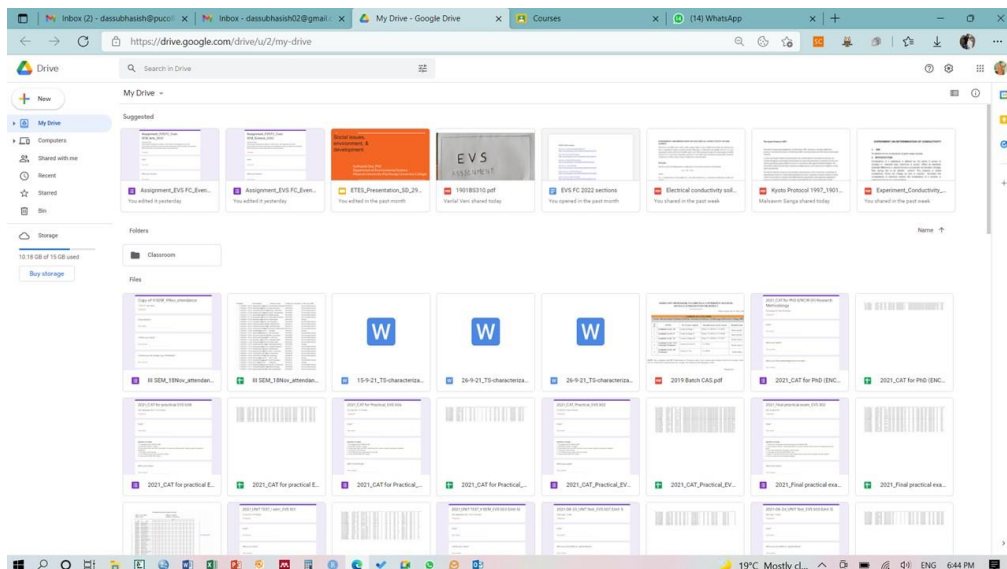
Inbox (2) - dassubhasish@pucol
Inbox - dassubhasish02@gmail.c
My Drive - Google Drive
Courses
(14) WhatsApp

https://drive.google.com/drive/u/2/my-drive

Drive
Search in Drive

New
My Drive
Computers
Shared with me
Recent
Starred
Bin
Storage
10.18 GB of 15 GB used
Buy storage

My Drive

Suggested

Assignment_EVS FC_Even...
You edited it yesterday

Assignment_EVS FC_Even...
You edited it yesterday

Social issues, environment, & development

ETES_Presentation_SD_29...
You edited in the past month

EVS
1901BS310.pdf
Vanlal Veni shared today

EVS FC 2022 sections
You opened in the past month

Electrical conductivity soil...
You shared in the past week

Kyoto Protocol 1997_1901...
Malsawm Sanga shared today

Experiment_Conductivity_...
You shared in the past week

Folders
Name
Classroom

Files

III SEM_18Nov_attendan...
III SEM_18Nov_attendan...
15-9-21_TS-characteriza...
26-9-21_TS-characteriza...
26-9-21_TS-characteriza...
2019 Batch CAS.pdf
2021_CAT for PhD (ENC...
2021_CAT for PhD (ENC...

2021_CAT for practical E...
2021_CAT for practical E...
2021_CAT for Practical_...
2021_CAT for Practical_...
2021_CAT_Practical_EV...
2021_CAT_Practical_EV...
2021_Final practical exa...
2021_Final practical exa...

19°C Mostly cl...
ENG
6:44 PM